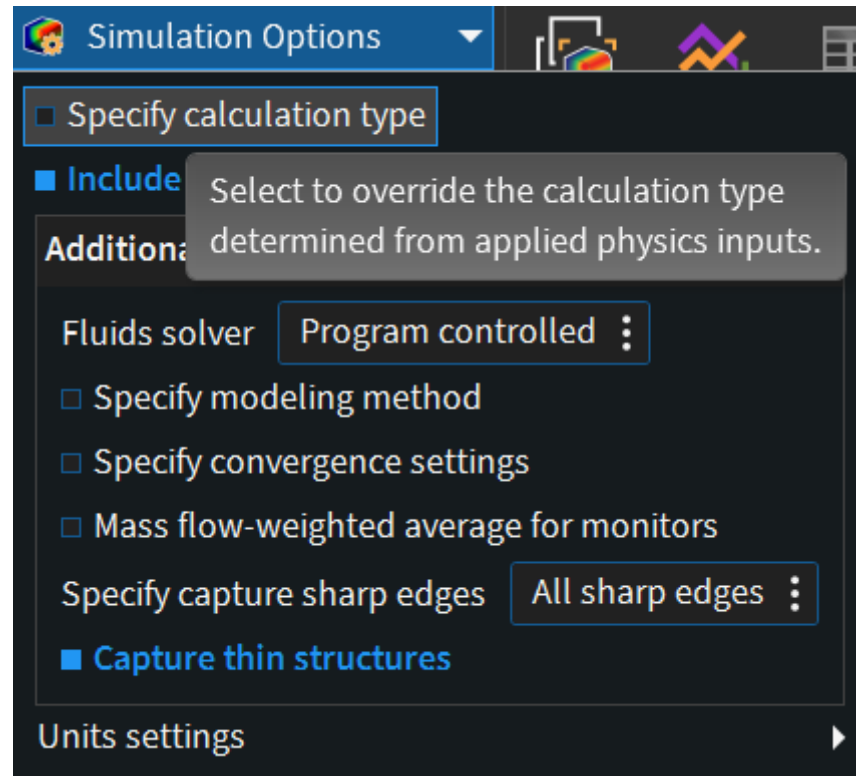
Simulation Options

Specify calculation type

Include

Select to override the calculation type determined from applied physics inputs.

Additiona

Fluids solver Program controlled

Specify modeling method

Specify convergence settings

Mass flow-weighted average for monitors

Specify capture sharp edges All sharp edges

Capture thin structures

Units settings